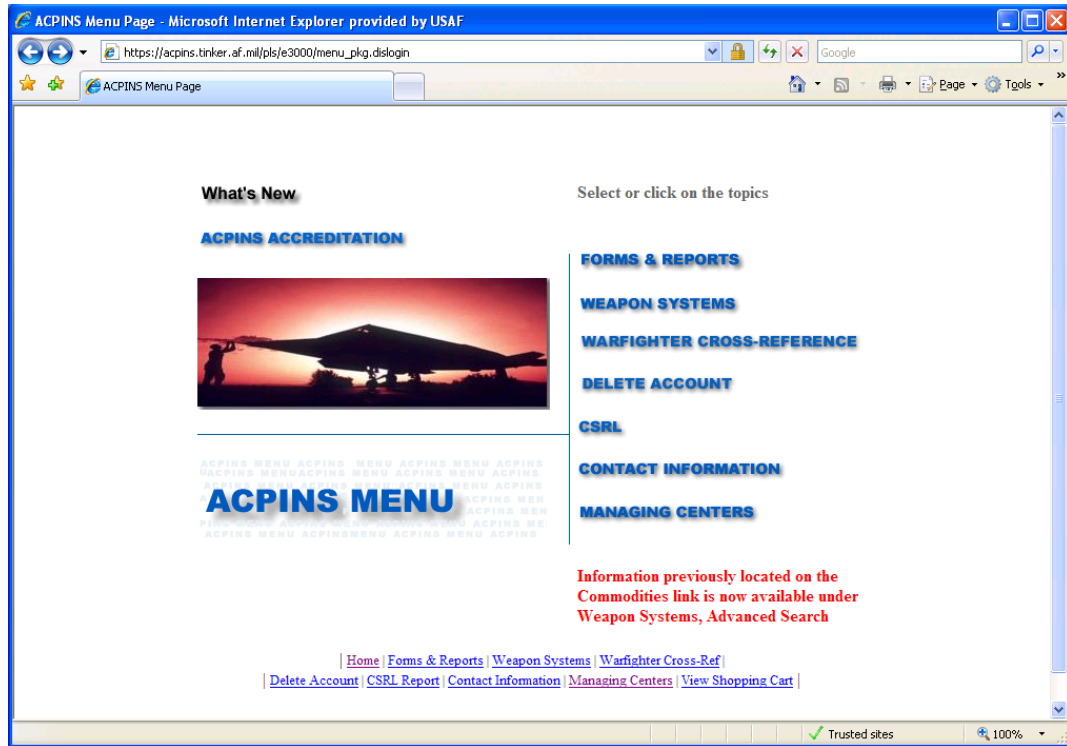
ACPINS Menu Page - Microsoft Internet Explorer provided by USAF

https://acpins.tinker.af.mil/pls/e3000/menu_pkg.dislogin

Google

ACPINS Menu Page

Page ▾ Tools ▾

What's New

ACPINS ACCREDITATION

Select or click on the topics

FORMS & REPORTS

WEAPON SYSTEMS

WARFIGHTER CROSS-REFERENCE

DELETE ACCOUNT

CSRL

CONTACT INFORMATION

MANAGING CENTERS

ACPINS MENU ACPINS MENU ACPINS MENU ACPINS

ACPINS MENU

Information previously located on the Commodities link is now available under Weapon Systems, Advanced Search

| Home | Forms & Reports | Weapon Systems | Warfighter Cross-Ref |
| Delete Account | CSRL Report | Contact Information | Managing Centers | View Shopping Cart |

Trusted sites

100%